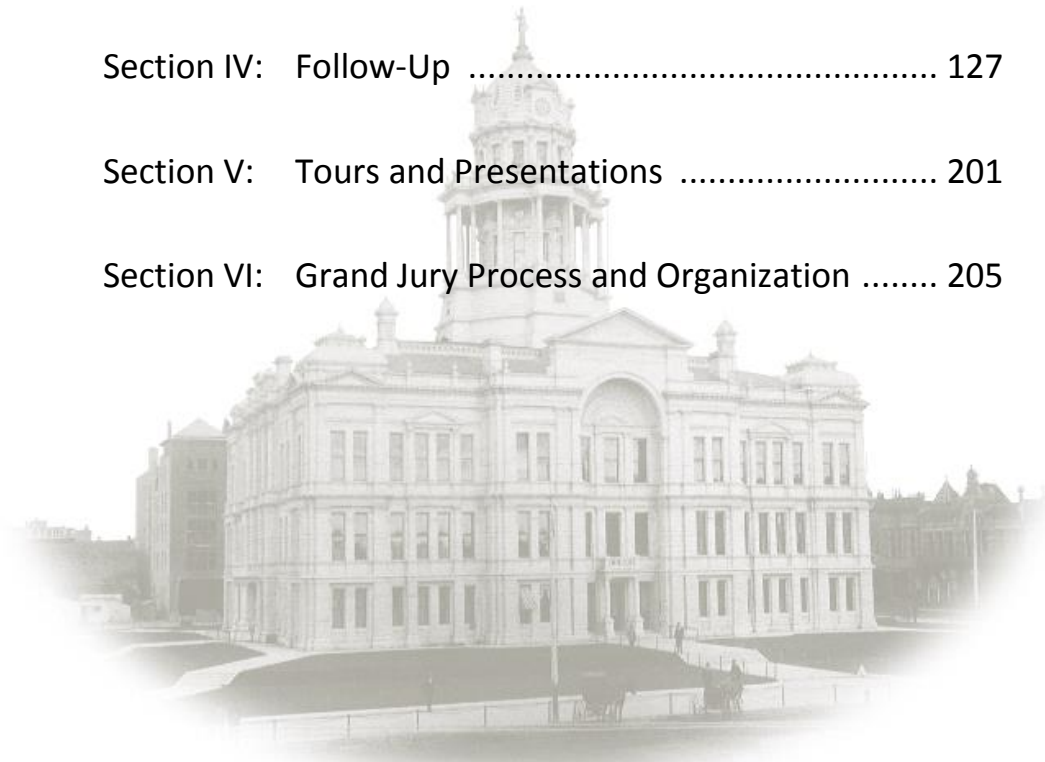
Section IV: Follow-Up ...................................................... 127

Section V: Tours and Presentations .......................... 201

Section VI: Grand Jury Process and Organization ........ 205